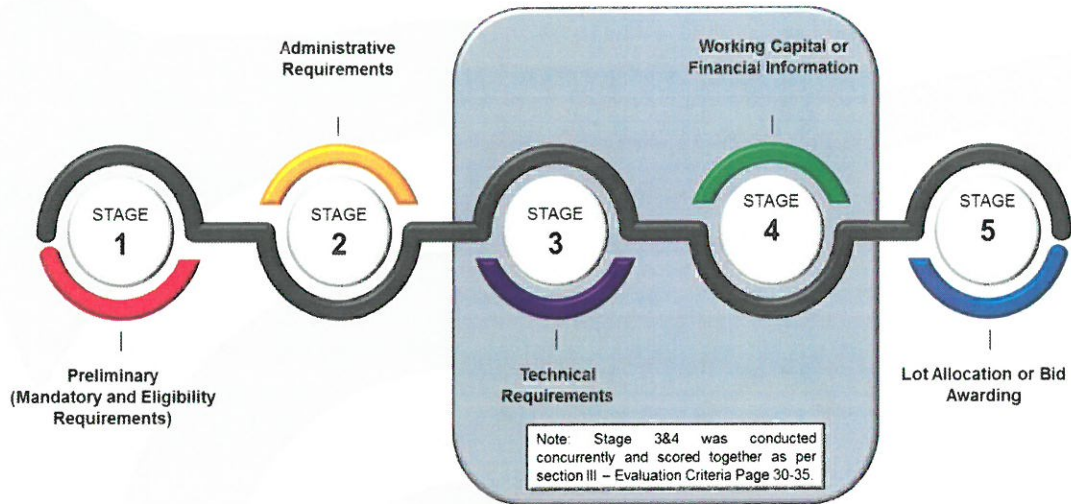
Administrative Requirements

Working Capital or Financial Information

STAGE 1

STAGE 2

STAGE 3

STAGE 4

STAGE 5

Preliminary (Mandatory and Eligibility Requirements)

Technical Requirements

Lot Allocation or Bid Awarding

Note: Stage 3&4 was conducted concurrently and scored together as per section III – Evaluation Criteria Page 30-35.